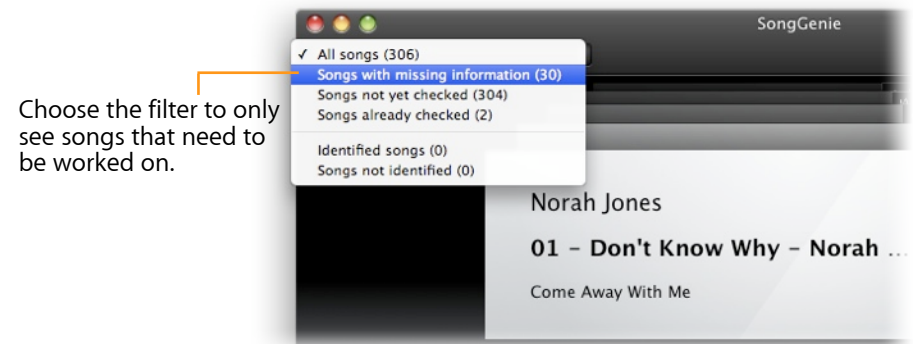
Choose the filter to only see songs that need to be worked on.

SongGenie

✓ All songs (306)
Songs with missing information (30)
Songs not yet checked (304)
Songs already checked (2)

Identified songs (0)
Songs not identified (0)

Norah Jones

01 - Don't Know Why - Norah ...

Come Away With Me